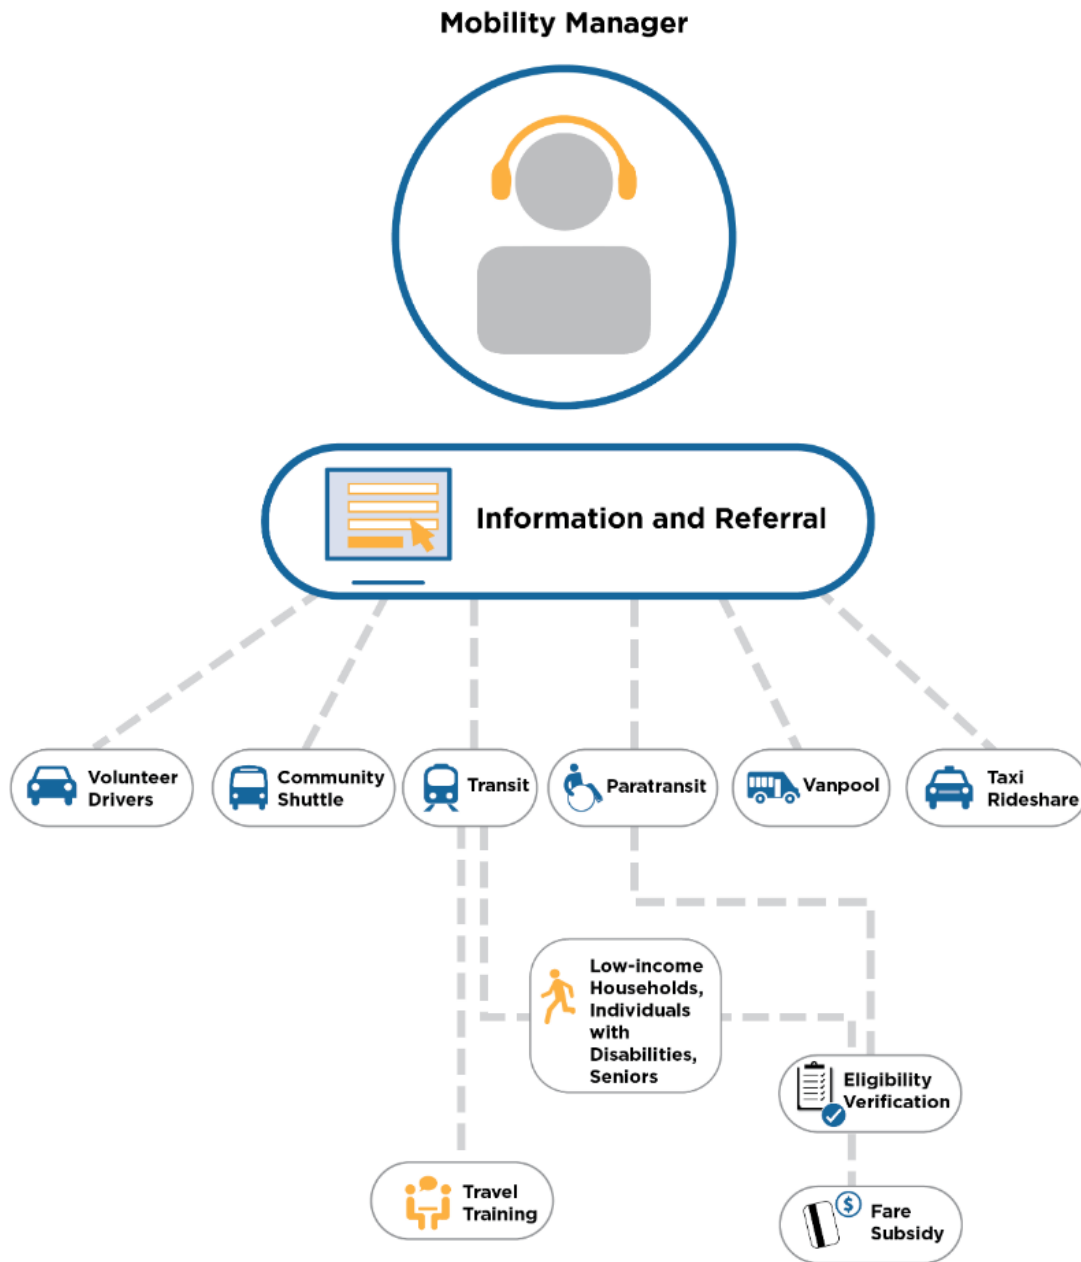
Mobility Manager

Information and Referral

Volunteer Drivers

Community Shuttle

Transit

Paratransit

Vanpool

Taxi Rideshare

Low-income Households, Individuals with Disabilities, Seniors

Eligibility Verification

Travel Training

$

Fare Subsidy